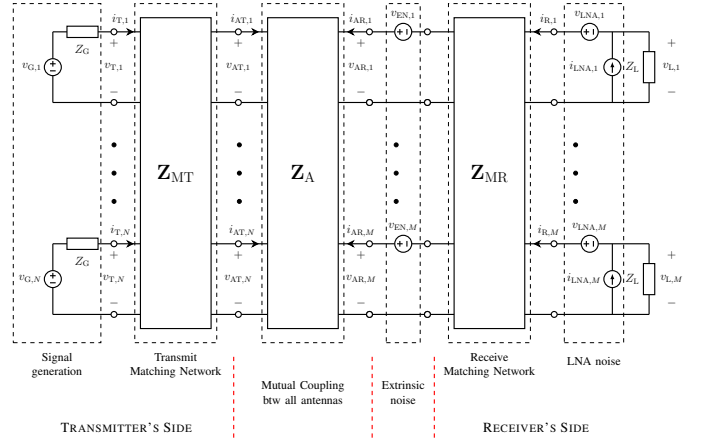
$i_{\mathrm{T},1}$ $Z_{\mathrm{G}}$ $v_{\mathrm{G},1}$ + $v_{\mathrm{T},1}$ −

$i_{\mathrm{AT},1}$ + $v_{\mathrm{AT},1}$ −

$i_{\mathrm{AR},1}$ + $v_{\mathrm{AR},1}$ −

$v_{\mathrm{EN},1}$

$i_{\mathrm{R},1}$ $v_{\mathrm{LNA},1}$ $i_{\mathrm{LNA},1}$ $Z_{\mathrm{L}}$ + $v_{\mathrm{L},1}$ −

$\mathbf{Z}_{\mathrm{MT}}$

$\mathbf{Z}_{\mathrm{A}}$

$\mathbf{Z}_{\mathrm{MR}}$

$i_{\mathrm{T},N}$ $Z_{\mathrm{G}}$ $v_{\mathrm{G},N}$ + $v_{\mathrm{T},N}$ −

$i_{\mathrm{AT},N}$ + $v_{\mathrm{AT},N}$ −

$i_{\mathrm{AR},M}$ + $v_{\mathrm{AR},M}$ −

$v_{\mathrm{EN},M}$

$i_{\mathrm{R},M}$ $v_{\mathrm{LNA},M}$ $i_{\mathrm{LNA},M}$ $Z_{\mathrm{L}}$ + $v_{\mathrm{L},M}$ −

Signal generation

Transmit Matching Network

Mutual Coupling btw all antennas

Extrinsic noise

Receive Matching Network

LNA noise

TRANSMITTER'S SIDE

RECEIVER'S SIDE